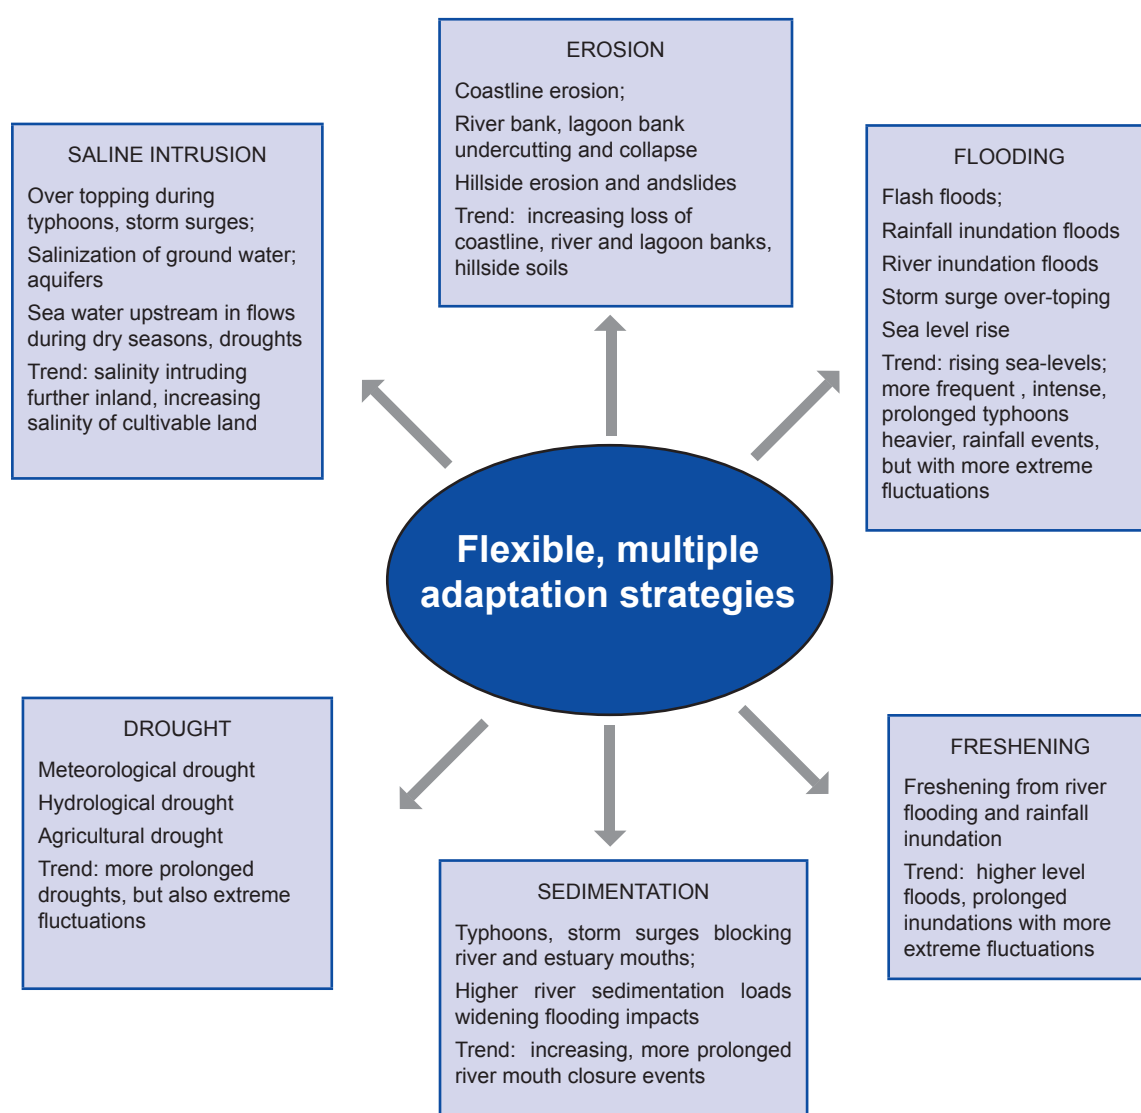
EROSION

Coastline erosion;

River bank, lagoon bank undercutting and collapse

Hillside erosion and andslides

Trend: increasing loss of coastline, river and lagoon banks, hillside soils

SALINE INTRUSION

Over topping during typhoons, storm surges;

Salinization of ground water; aquifers

Sea water upstream in flows during dry seasons, droughts

Trend: salinity intruding further inland, increasing salinity of cultivable land

FLOODING

Flash floods;

Rainfall inundation floods

River inundation floods

Storm surge over-toping

Sea level rise

Trend: rising sea-levels; more frequent , intense, prolonged typhoons heavier, rainfall events, but with more extreme fluctuations

Flexible, multiple adaptation strategies

DROUGHT

Meteorological drought

Hydrological drought

Agricultural drought

Trend: more prolonged droughts, but also extreme fluctuations

FRESHENING

Freshening from river flooding and rainfall inundation

Trend: higher level floods, prolonged inundations with more extreme fluctuations

SEDIMENTATION

Typhoons, storm surges blocking river and estuary mouths;

Higher river sedimentation loads widening flooding impacts

Trend: increasing, more prolonged river mouth closure events